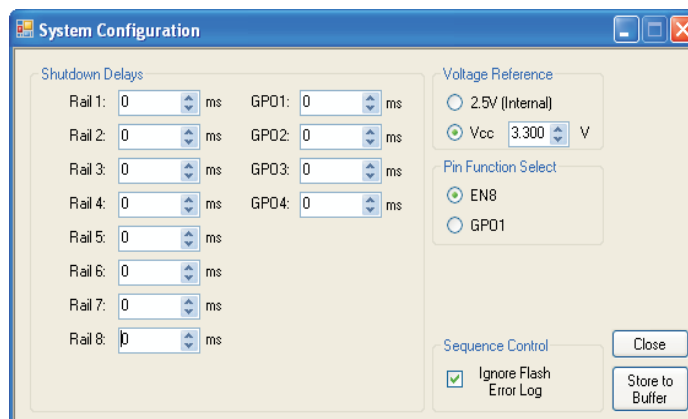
System Configuration

Shutdown Delays

Rail 1: 0 ms
Rail 2: 0 ms
Rail 3: 0 ms
Rail 4: 0 ms
Rail 5: 0 ms
Rail 6: 0 ms
Rail 7: 0 ms
Rail 8: 0 ms

GPO1: 0 ms
GPO2: 0 ms
GPO3: 0 ms
GPO4: 0 ms

Voltage Reference
2.5V (Internal)
Vcc 3.300 V

Pin Function Select
EN8
GPO1

Sequence Control
Ignore Flash Error Log

Close
Store to Buffer